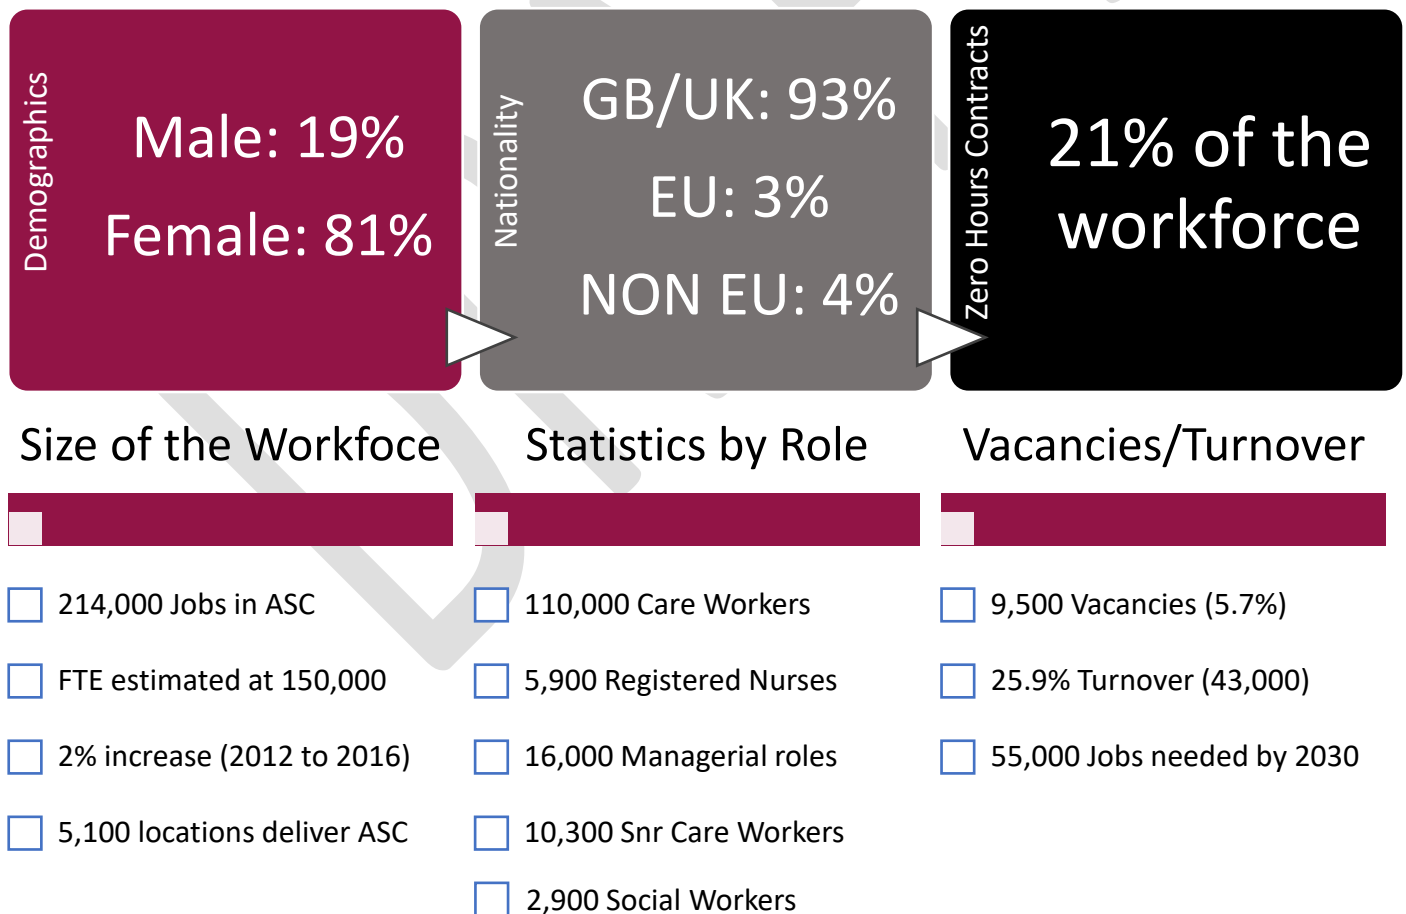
Demographics

Male: 19%

Female: 81%

Nationality

GB/UK: 93%

EU: 3%

NON EU: 4%

Zero Hours Contracts

21% of the workforce

Size of the Workfoce

214,000 Jobs in ASC

FTE estimated at 150,000

2% increase (2012 to 2016)

5,100 locations deliver ASC

Statistics by Role

110,000 Care Workers

5,900 Registered Nurses

16,000 Managerial roles

10,300 Snr Care Workers

2,900 Social Workers

Vacancies/Turnover

9,500 Vacancies (5.7%)

25.9% Turnover (43,000)

55,000 Jobs needed by 2030